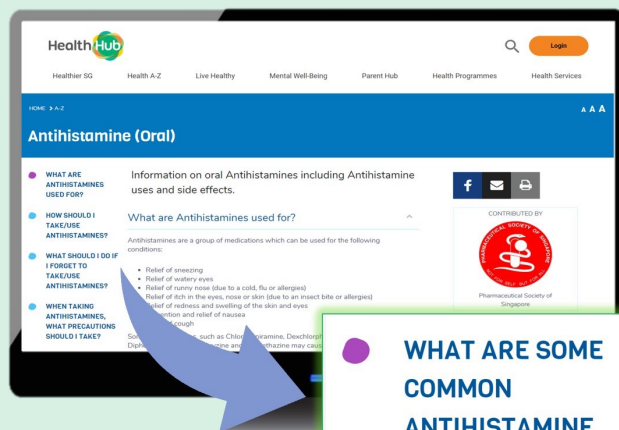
Health Hub

Login

Healthier SG Health A-Z Live Healthy Mental Well-Being Parent Hub Health Programmes Health Services

HOME > A-Z

A A A

Antihistamine (Oral)

WHAT ARE ANTIHISTAMINES USED FOR?

HOW SHOULD I TAKE/USE ANTIHISTAMINES?

WHAT SHOULD I DO IF I FORGET TO TAKE/USE ANTIHISTAMINES?

WHEN TAKING ANTIHISTAMINES, WHAT PRECAUTIONS SHOULD I TAKE?

Information on oral Antihistamines including Antihistamine uses and side effects.

What are Antihistamines used for?

Antihistamines are a group of medications which can be used for the following conditions:

- Relief of sneezing
- Relief of watery eyes
- Relief of runny nose (due to a cold, flu or allergies)
- Relief of itch in the eyes, nose or skin (due to an insect bite or allergies)
- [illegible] relief of redness and swelling of the skin and eyes
- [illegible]ention and relief of nausea
- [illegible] cough

So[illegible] such as Chlor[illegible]iramine, Dexchlorph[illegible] Diph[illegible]zine an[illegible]thazine may caus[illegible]

CONTRIBUTED BY

PHARMACEUTICAL SOCIETY OF SINGAPORE

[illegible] SELF BUT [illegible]

Pharmaceutical Society of Singapore

WHAT ARE SOME COMMON ANTIHISTAMINE